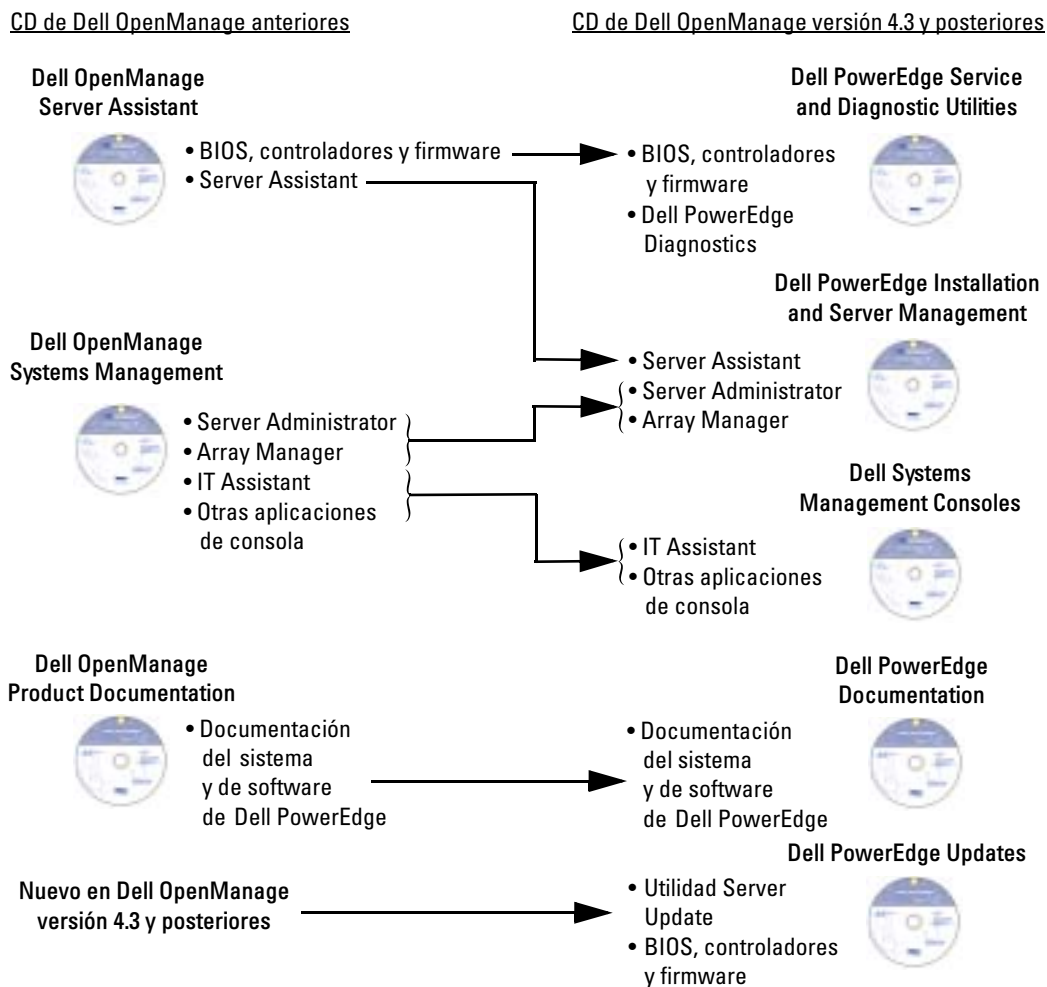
CD de Dell OpenManage anteriores

CD de Dell OpenManage versión 4.3 y posteriores

Dell OpenManage Server Assistant

• BIOS, controladores y firmware
• Server Assistant

Dell PowerEdge Service and Diagnostic Utilities

• BIOS, controladores y firmware
• Dell PowerEdge Diagnostics

Dell PowerEdge Installation and Server Management

Dell OpenManage Systems Management

• Server Assistant
• Server Administrator
• Array Manager

• Server Administrator
• Array Manager
• IT Assistant
• Otras aplicaciones de consola

Dell Systems Management Consoles

• IT Assistant
• Otras aplicaciones de consola

Dell OpenManage Product Documentation

• Documentación del sistema y de software de Dell PowerEdge

Dell PowerEdge Documentation

• Documentación del sistema y de software de Dell PowerEdge

Dell PowerEdge Updates

Nuevo en Dell OpenManage versión 4.3 y posteriores

• Utilidad Server Update
• BIOS, controladores y firmware